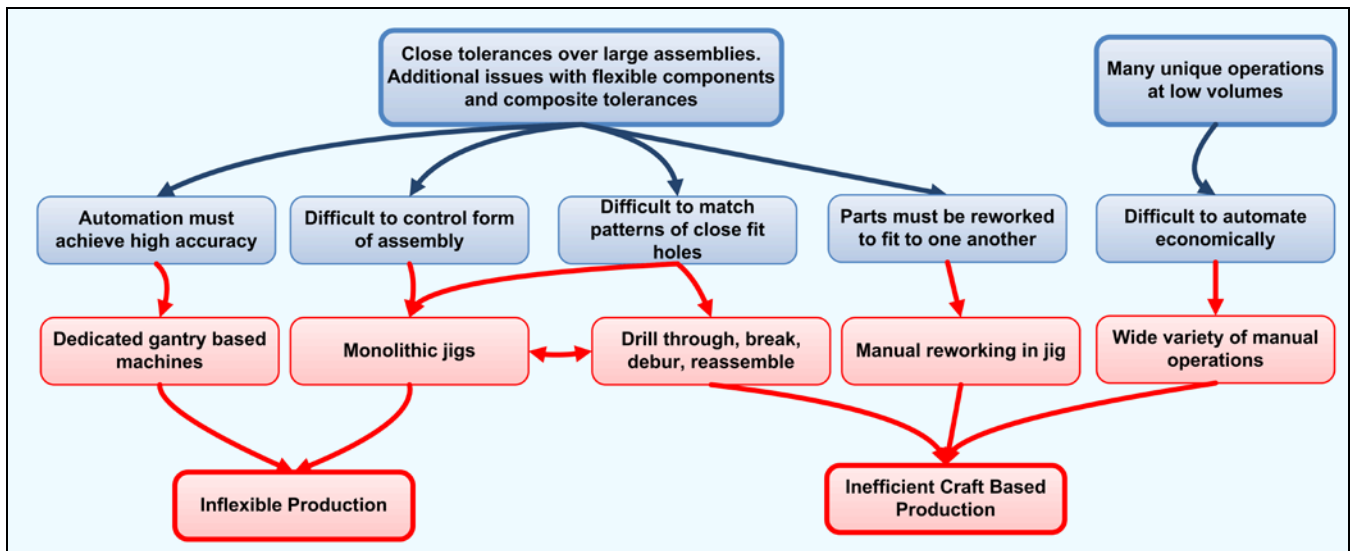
Close tolerances over large assemblies. Additional issues with flexible components and composite tolerances

Many unique operations at low volumes

Automation must achieve high accuracy

Difficult to control form of assembly

Difficult to match patterns of close fit holes

Parts must be reworked to fit to one another

Difficult to automate economically

Dedicated gantry based machines

Monolithic jigs

Drill through, break, debur, reassemble

Manual reworking in jig

Wide variety of manual operations

Inflexible Production

Inefficient Craft Based Production